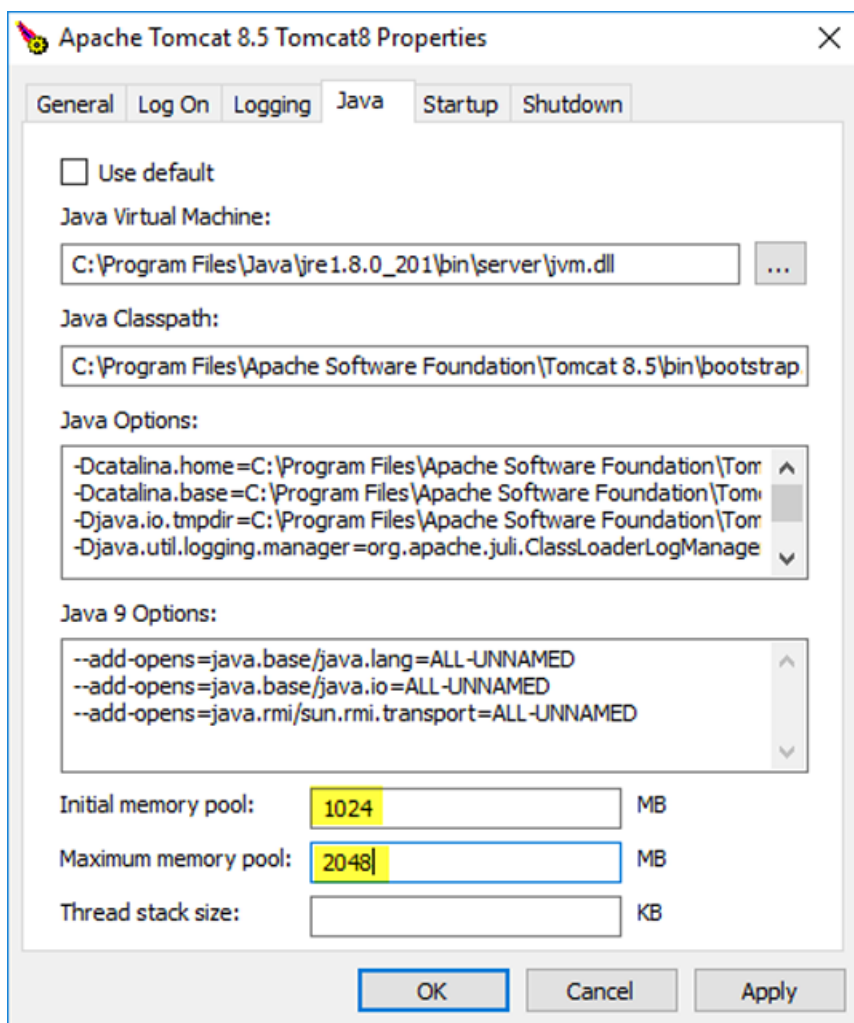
Apache Tomcat 8.5 Tomcat8 Properties

General | Log On | Logging | Java | Startup | Shutdown

Use default

Java Virtual Machine:

C:\Program Files\Java\jre1.8.0_201\bin\server\jvm.dll

...

Java Classpath:

C:\Program Files\Apache Software Foundation\Tomcat 8.5\bin\bootstrap.

Java Options:

-Dcatalina.home=C:\Program Files\Apache Software Foundation\Tom
-Dcatalina.base=C:\Program Files\Apache Software Foundation\Tom
-Djava.io.tmpdir=C:\Program Files\Apache Software Foundation\Tom
-Djava.util.logging.manager=org.apache.juli.ClassLoaderLogManage

Java 9 Options:

--add-opens=java.base/java.lang=ALL-UNNAMED
--add-opens=java.base/java.io=ALL-UNNAMED
--add-opens=java.rmi/sun.rmi.transport=ALL-UNNAMED

Initial memory pool: 1024 MB

Maximum memory pool: 2048 MB

Thread stack size: KB

OK | Cancel | Apply